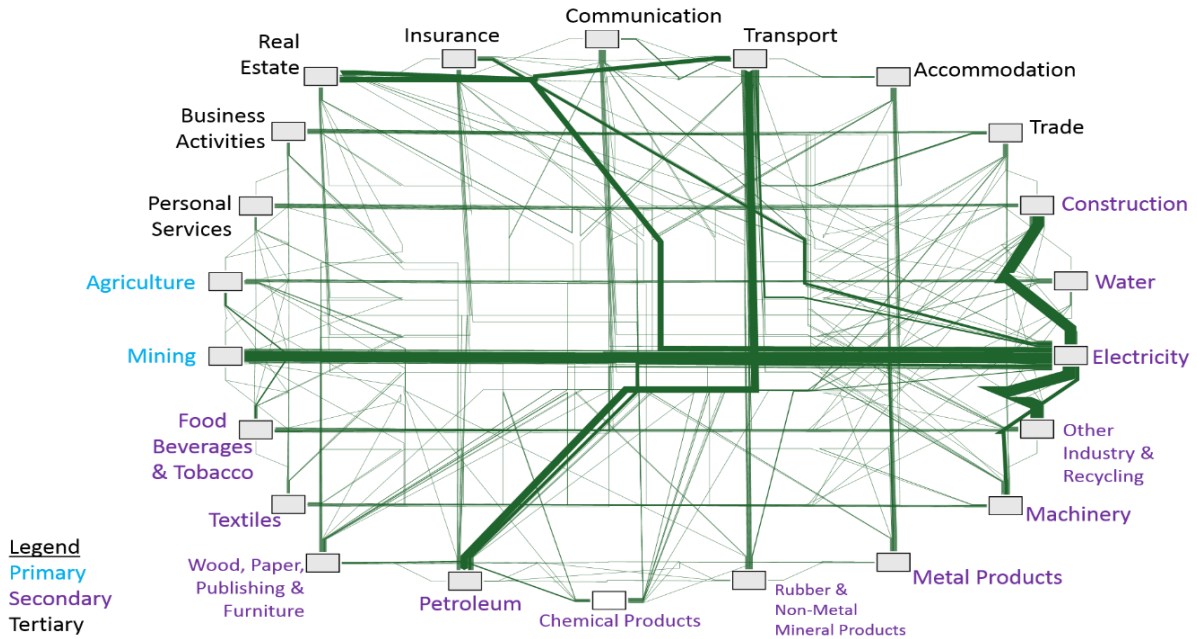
Communication
Insurance
Transport
Real Estate
Accommodation
Business Activities
Trade
Personal Services
Construction
Agriculture
Water
Mining
Electricity
Food Beverages & Tobacco
Other Industry & Recycling
Textiles
Machinery
Wood, Paper, Publishing & Furniture
Petroleum
Chemical Products
Rubber & Non-Metal Mineral Products
Metal Products

Legend
Primary
Secondary
Tertiary